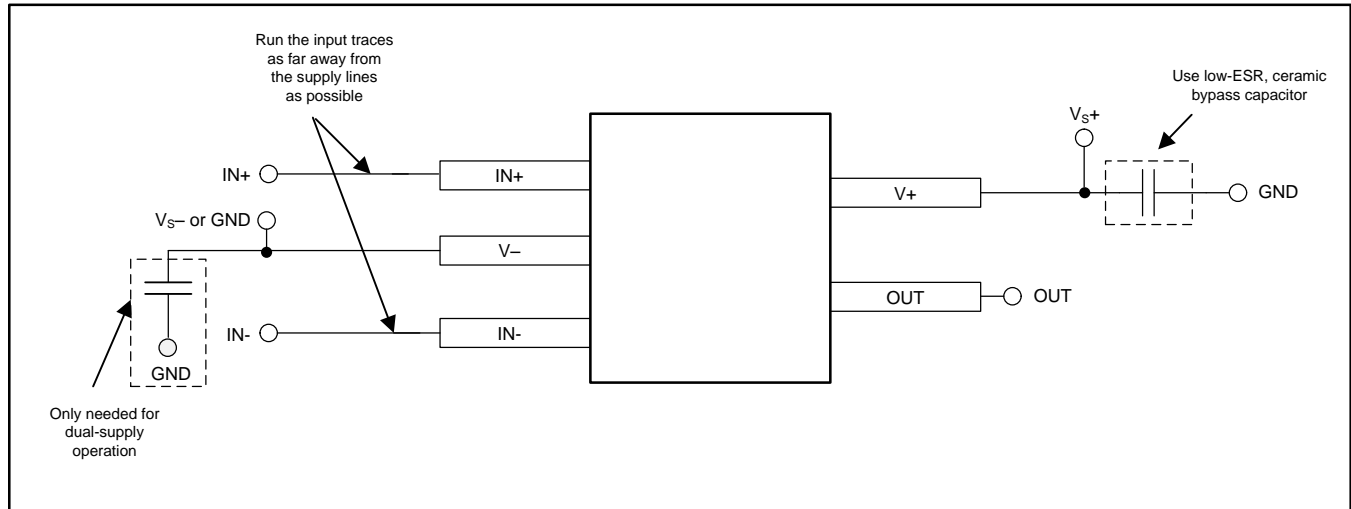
Run the input traces as far away from the supply lines as possible

Use low-ESR, ceramic bypass capacitor

$V_S$+

IN+

IN+

V+

GND

$V_S$– or GND

V–

OUT

OUT

IN-

IN-

GND

Only needed for dual-supply operation